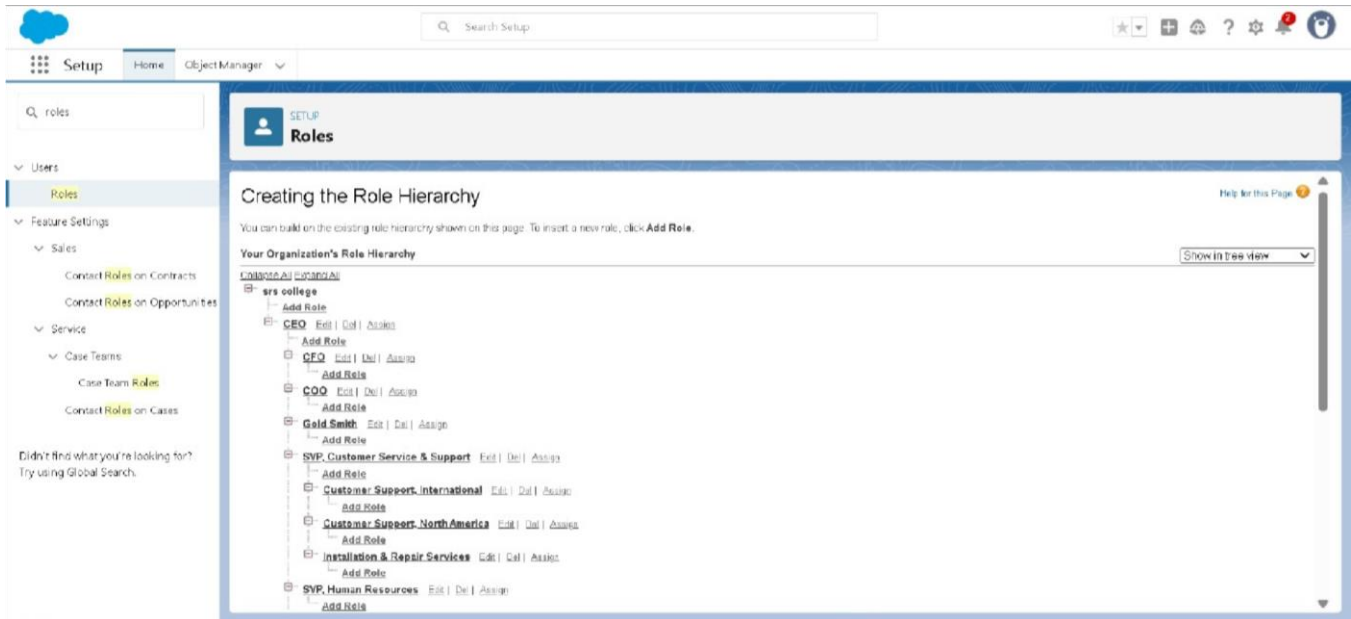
Search Setup

Setup Home Object Manager

roles

Users

Roles

Feature Settings

Sales

Contact Roles on Contracts

Contact Roles on Opportunities

Service

Case Teams

Case Team Roles

Contact Roles on Cases

Didn't find what you're looking for? Try using Global Search.

SETUP
Roles

Creating the Role Hierarchy

Help for this Page

You can build on the existing role hierarchy shown on this page. To insert a new role, click Add Role.

Your Organization's Role Hierarchy

Show in tree view

Collapse All Expand All

srs college
Add Role
CEO Edit | Del | Assign
Add Role
CFO Edit | Del | Assign
Add Role
COO Edit | Del | Assign
Add Role
Gold Smith Edit | Del | Assign
Add Role
SVP, Customer Service & Support Edit | Del | Assign
Add Role
Customer Support, International Edit | Del | Assign
Add Role
Customer Support, North America Edit | Del | Assign
Add Role
Installation & Repair Services Edit | Del | Assign
Add Role
SVP, Human Resources Edit | Del | Assign
Add Role